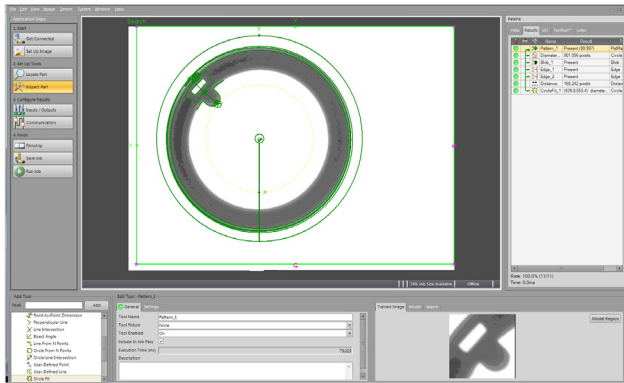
File Edit View Image Sensor System Window Help

Application Steps

1 Start
Get Connected
Set Up Image

2 Set Up Tools
Locate Part
Inspect Part

3 Configure Results
Inputs / Outputs
Communication

4 Finish
Filmstrip
Save Job
Run Job

Search

74% Job Size Available
Offline

Palette
Files Results I/O TestRun™ Links

| | Name | Result | |
|---|---|---|---|
| | Pattern_1 | Present (99.957) | PatMa |
| | Diameter... | 301.556 pixels | Circle |
| | Blob_1 | Present | Blob |
| | Edge_1 | Present | Edge |
| | Edge_2 | Present | Edge |
| | Distance... | 168.242 pixels | Distan |
| | CircleFit_1 | (639.6,550.4) diamete... | Circle |

Pass: 100.0% (1/1)
Time: 0.0ms

Add Tool
Find
Add
Point-to-Point Dimension
Perpendicular Line
Line Intersection
Bisect Angle
Line From N Points
Circle From N Points
Circle-Line Intersection
User-Defined Point
User-Defined Line
Circle Fit

Edit Tool - Pattern_1
General Settings
Tool Name: Pattern_1
Tool Fixture: None
Tool Enabled: On
Include In Job Pass: ✓
Execution Time (ms): 79.025
Description

Trained Image Model Search
Model Region